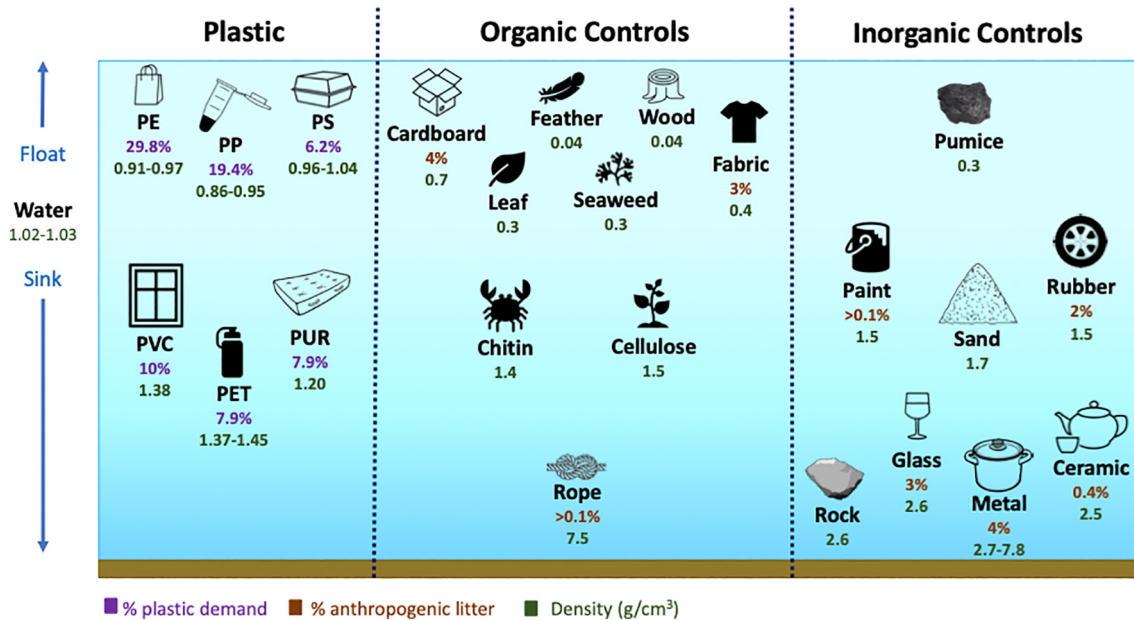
Plastic

Organic Controls

Inorganic Controls

Float

Water
1.02-1.03

Sink

PE
29.8%
0.91-0.97

PP
19.4%
0.86-0.95

PS
6.2%
0.96-1.04

PVC
10%
1.38

PET
7.9%
1.37-1.45

PUR
7.9%
1.20

Cardboard
4%
0.7

Feather
0.04

Wood
0.04

Fabric
3%
0.4

Leaf
0.3

Seaweed
0.3

Chitin
1.4

Cellulose
1.5

Rope
>0.1%
7.5

Pumice
0.3

Paint
>0.1%
1.5

Sand
1.7

Rubber
2%
1.5

Glass
3%
2.6

Ceramic
0.4%
2.5

Rock
2.6

Metal
4%
2.7-7.8

% plastic demand   % anthropogenic litter   Density (g/cm$^3$)